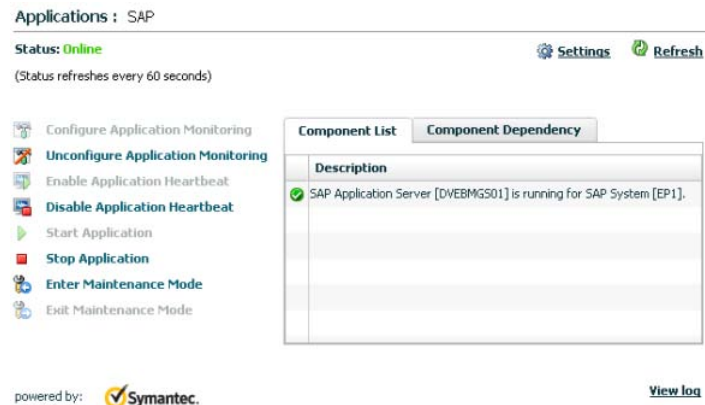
Applications : SAP

Status: Online

Settings  Refresh

(Status refreshes every 60 seconds)

Configure Application Monitoring
Unconfigure Application Monitoring
Enable Application Heartbeat
Disable Application Heartbeat
Start Application
Stop Application
Enter Maintenance Mode
Exit Maintenance Mode

Component List | Component Dependency

| Description |
|---|
| SAP Application Server [DVEBMGS01] is running for SAP System [EP1]. |

powered by: Symantec.

View log